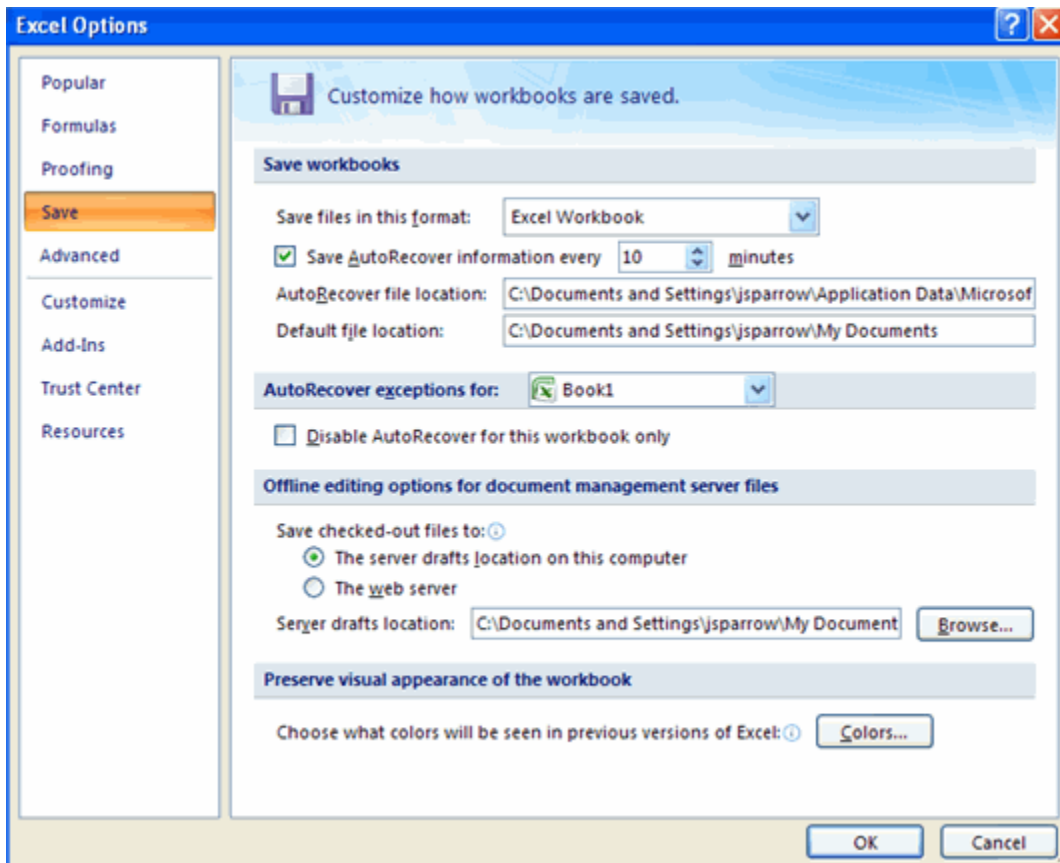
Excel Options

Popular
Formulas
Proofing
Save
Advanced
Customize
Add-Ins
Trust Center
Resources

Customize how workbooks are saved.

Save workbooks

Save files in this format: Excel Workbook

Save AutoRecover information every 10 minutes

AutoRecover file location: C:\Documents and Settings\jsparrow\Application Data\Microsof

Default file location: C:\Documents and Settings\jsparrow\My Documents

AutoRecover exceptions for: Book1

Disable AutoRecover for this workbook only

Offline editing options for document management server files

Save checked-out files to:

The server drafts location on this computer

The web server

Server drafts location: C:\Documents and Settings\jsparrow\My Document Browse...

Preserve visual appearance of the workbook

Choose what colors will be seen in previous versions of Excel: Colors...

OK Cancel